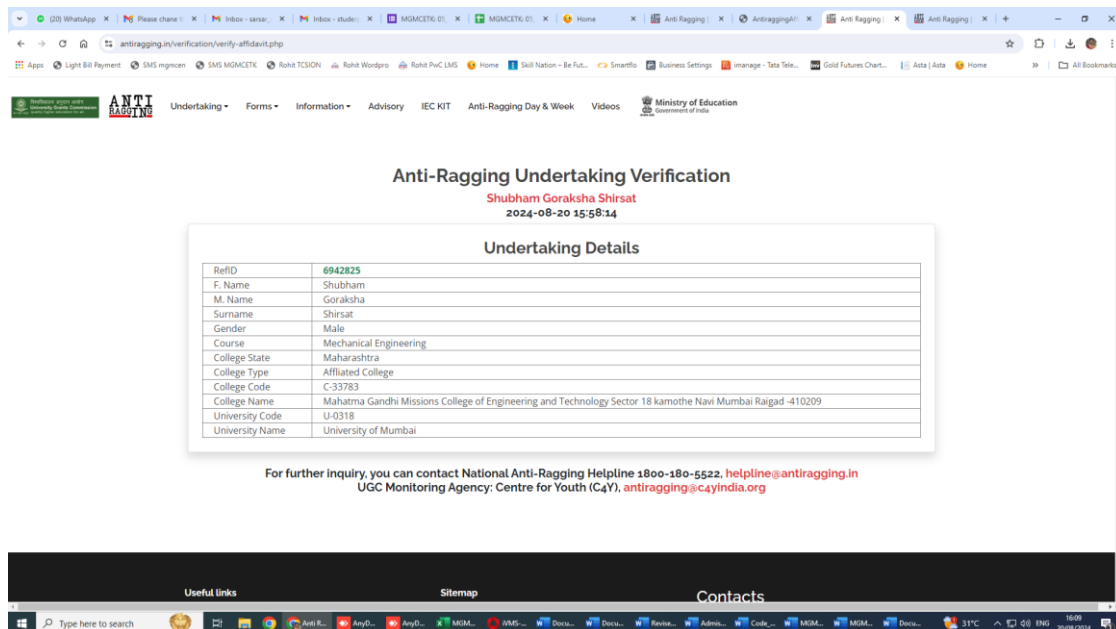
(20) WhatsApp × Please chane t × Inbox - sarsar × Inbox - studen × MGMCETK 01 × MGMCETK 01 × Home × Anti Ragging × AntiraggingAff × Anti Ragging × Anti Ragging × +

antiragging.in/verification/verify-affidavit.php

Apps Light Bill Payment SMS mgmcen SMS MGMCETK Rohit TCSION Rohit Wordpro Rohit PwC LMS Home Skill Nation – Be Fut... Smartflo Business Settings imanage - Tata Tele... Gold Futures Chart... Asta | Asta Home » All Bookmarks

University Grants Commission ANTI RAGGING Undertaking Forms Information Advisory IEC KIT Anti-Ragging Day & Week Videos Ministry of Education Government of India

Anti-Ragging Undertaking Verification
Shubham Goraksha Shirsat
2024-08-20 15:58:14

Undertaking Details

| RefID | 6942825 |
|---|---|
| F. Name | Shubham |
| M. Name | Goraksha |
| Surname | Shirsat |
| Gender | Male |
| Course | Mechanical Engineering |
| College State | Maharashtra |
| College Type | Affliated College |
| College Code | C-33783 |
| College Name | Mahatma Gandhi Missions College of Engineering and Technology Sector 18 kamothe Navi Mumbai Raigad -410209 |
| University Code | U-0318 |
| University Name | University of Mumbai |

For further inquiry, you can contact National Anti-Ragging Helpline 1800-180-5522, helpline@antiragging.in
UGC Monitoring Agency: Centre for Youth (C4Y), antiragging@c4yindia.org

Useful links Sitemap Contacts

Type here to search Anti R... AnyD... AnyD... MGM... iVMS-... Docu... Docu... Revise... Admis... Code_... MGM... MGM... Docu... 31°C ENG 16:09 20/08/2024